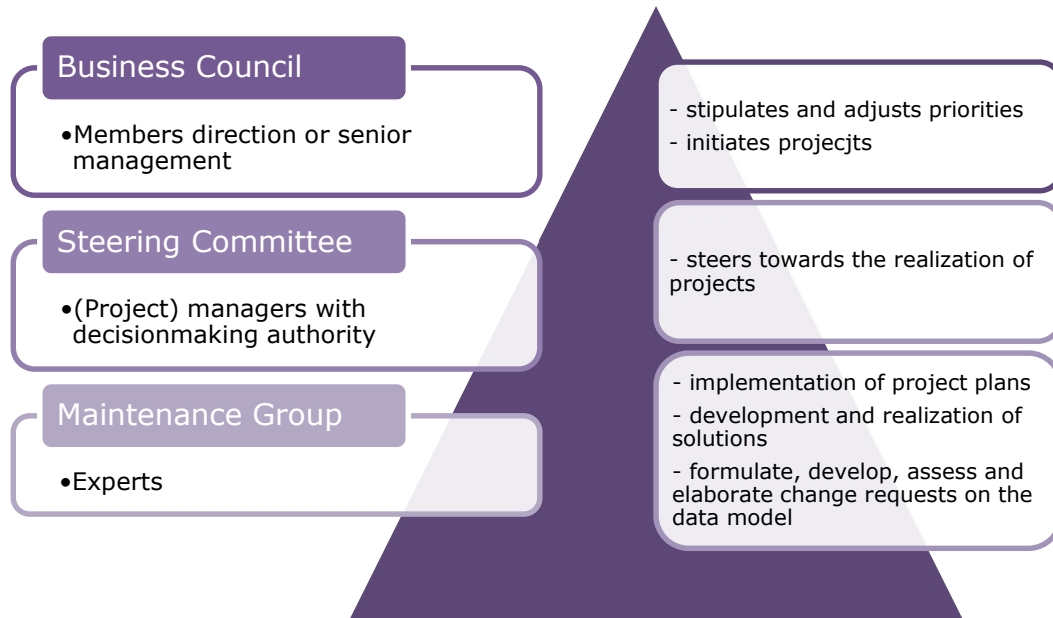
Business Council

•Members direction or senior management

Steering Committee

•(Project) managers with decisionmaking authority

Maintenance Group

•Experts

- stipulates and adjusts priorities
- initiates projecjts

- steers towards the realization of projects

- implementation of project plans
- development and realization of solutions
- formulate, develop, assess and elaborate change requests on the data model